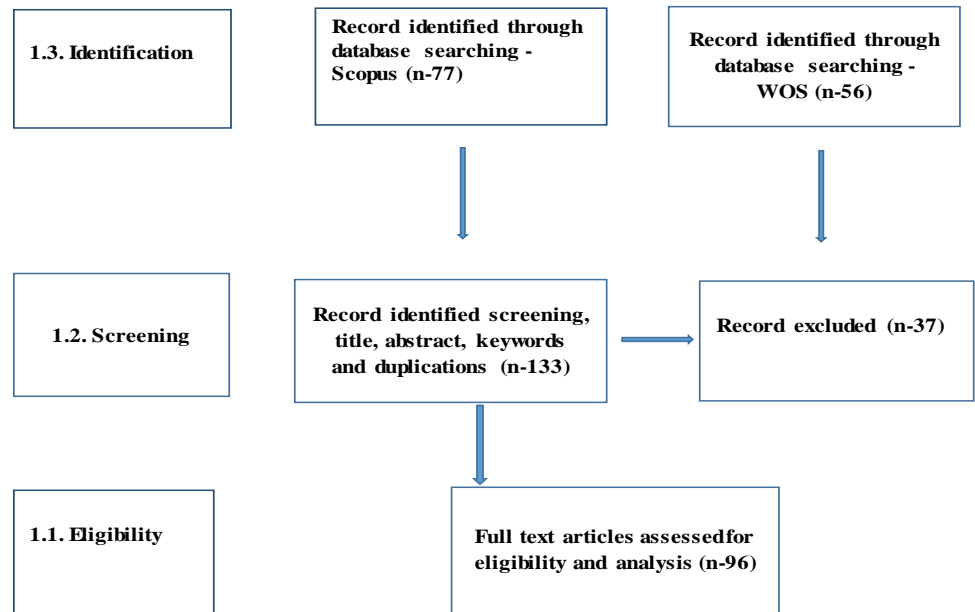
1.3. Identification

Record identified through database searching - Scopus (n-77)

Record identified through database searching - WOS (n-56)

1.2. Screening

Record identified screening, title, abstract, keywords and duplications (n-133)

Record excluded (n-37)

1.1. Eligibility

Full text articles assessedfor eligibility and analysis (n-96)